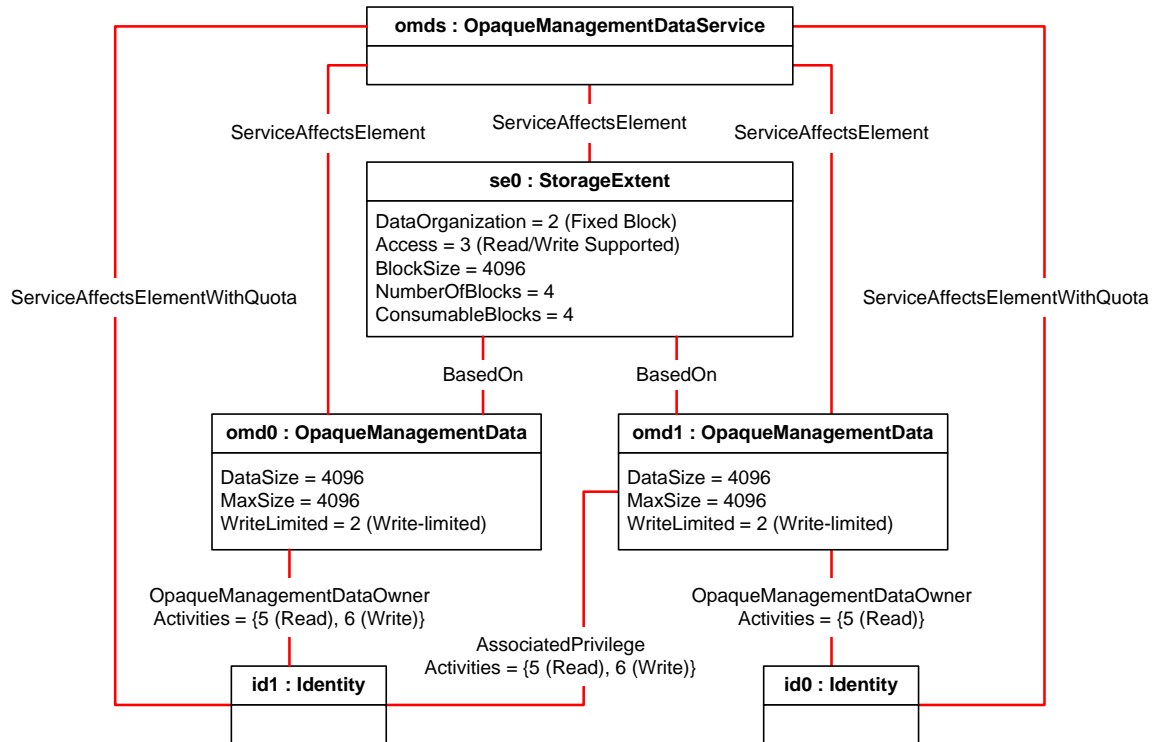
omds : OpaqueManagementDataService

ServiceAffectsElement

ServiceAffectsElement

ServiceAffectsElement

se0 : StorageExtent

DataOrganization = 2 (Fixed Block)
Access = 3 (Read/Write Supported)
BlockSize = 4096
NumberOfBlocks = 4
ConsumableBlocks = 4

ServiceAffectsElementWithQuota

ServiceAffectsElementWithQuota

BasedOn

BasedOn

omd0 : OpaqueManagementData

DataSize = 4096
MaxSize = 4096
WriteLimited = 2 (Write-limited)

omd1 : OpaqueManagementData

DataSize = 4096
MaxSize = 4096
WriteLimited = 2 (Write-limited)

OpaqueManagementDataOwner
Activities = {5 (Read), 6 (Write)}

OpaqueManagementDataOwner
Activities = {5 (Read)}

AssociatedPrivilege
Activities = {5 (Read), 6 (Write)}

id1 : Identity

id0 : Identity